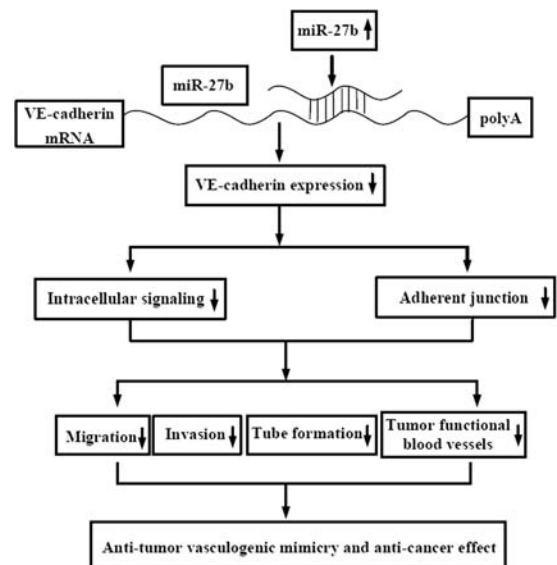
miR-27b ↑

miR-27b

VE-cadherin mRNA

polyA

VE-cadherin expression ↓

Intracellular signaling ↓

Adherent junction ↓

Migration ↓

Invasion ↓

Tube formation ↓

Tumor functional blood vessels ↓

Anti-tumor vasculogenic mimicry and anti-cancer effect